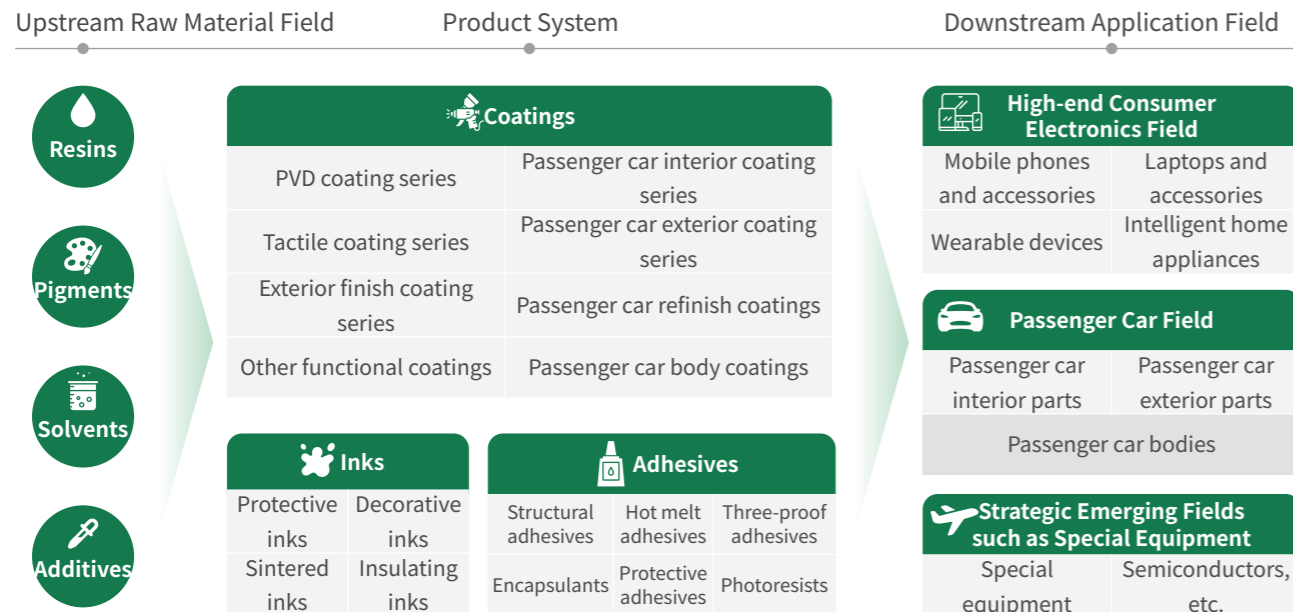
Upstream Raw Material Field
Product System
Downstream Application Field

Resins
Pigments
Solvents
Additives

Coatings

| PVD coating series | Passenger car interior coating series |
|---|---|
| Tactile coating series | Passenger car exterior coating series |
| Exterior finish coating series | Passenger car refinish coatings |
| Other functional coatings | Passenger car body coatings |

Inks

| Protective inks | Decorative inks |
|---|---|
| Sintered inks | Insulating inks |

Adhesives

| Structural adhesives | Hot melt adhesives | Three-proof adhesives |
|---|---|---|
| Encapsulants | Protective adhesives | Photoresists |

High-end Consumer Electronics Field

| Mobile phones and accessories | Laptops and accessories |
|---|---|
| Wearable devices | Intelligent home appliances |

Passenger Car Field

| Passenger car interior parts | Passenger car exterior parts |
|---|---|
| Passenger car bodies | |

Strategic Emerging Fields such as Special Equipment

| Special equipment | Semiconductors, etc. |
|---|---|